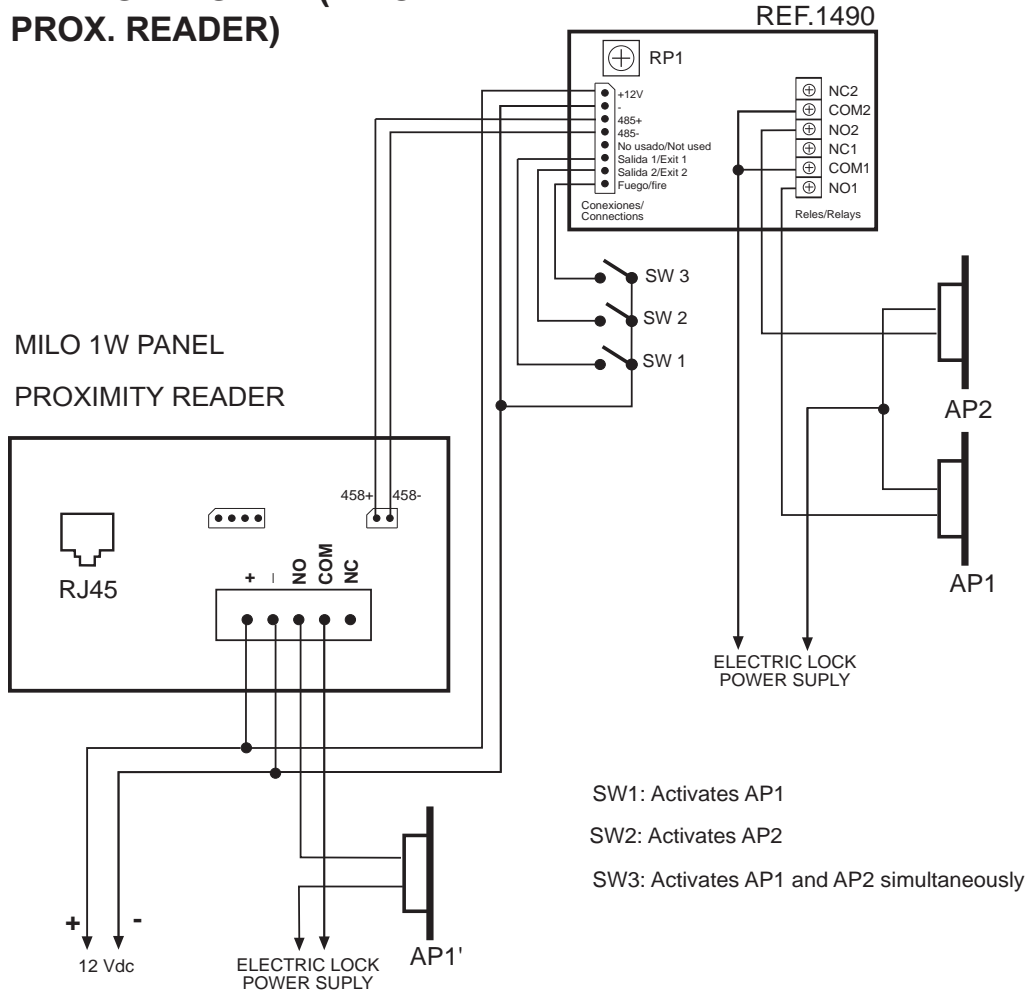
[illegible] (
PROX. READER)

REF.1490

RP1

+12V
-
485+
485-
No usado/Not used
Salida 1/Exit 1
Salida 2/Exit 2
Fuego/fire
Conexiones/ Connections

NC2
COM2
NO2
NC1
COM1
NO1
Reles/Relays

SW 3
SW 2
SW 1

MILO 1W PANEL

PROXIMITY READER

AP2

458+ 458-

RJ45

+ - NO COM NC

AP1

ELECTRIC LOCK POWER SUPLY

SW1: Activates AP1

SW2: Activates AP2

SW3: Activates AP1 and AP2 simultaneously

+ -
12 Vdc

ELECTRIC LOCK POWER SUPLY

AP1'